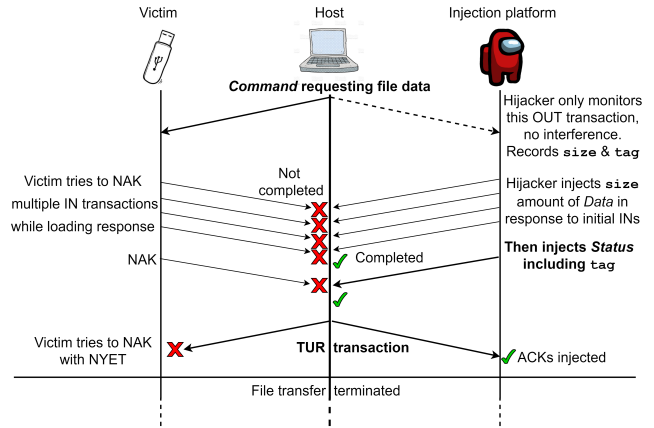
Victim

Host

Injection platform

***Command* requesting file data**

Hijacker only monitors this OUT transaction, no interference. Records **size** & **tag**

Not completed

Victim tries to NAK multiple IN transactions while loading response

Hijacker injects **size** amount of *Data* in response to initial INs

Completed

**Then injects *Status* including tag**

NAK

Victim tries to NAK with NYET

**TUR transaction**

ACKs injected

File transfer terminated